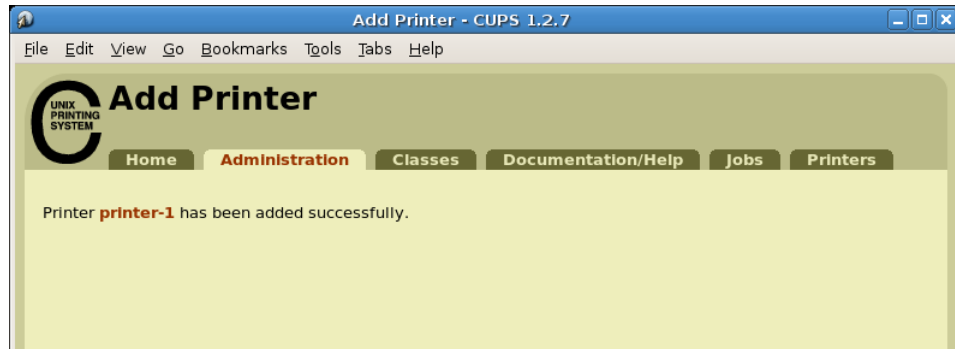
Add Printer - CUPS 1.2.7

File Edit View Go Bookmarks Tools Tabs Help

UNIX PRINTING SYSTEM

Add Printer

Home Administration Classes Documentation/Help Jobs Printers

Printer printer-1 has been added successfully.